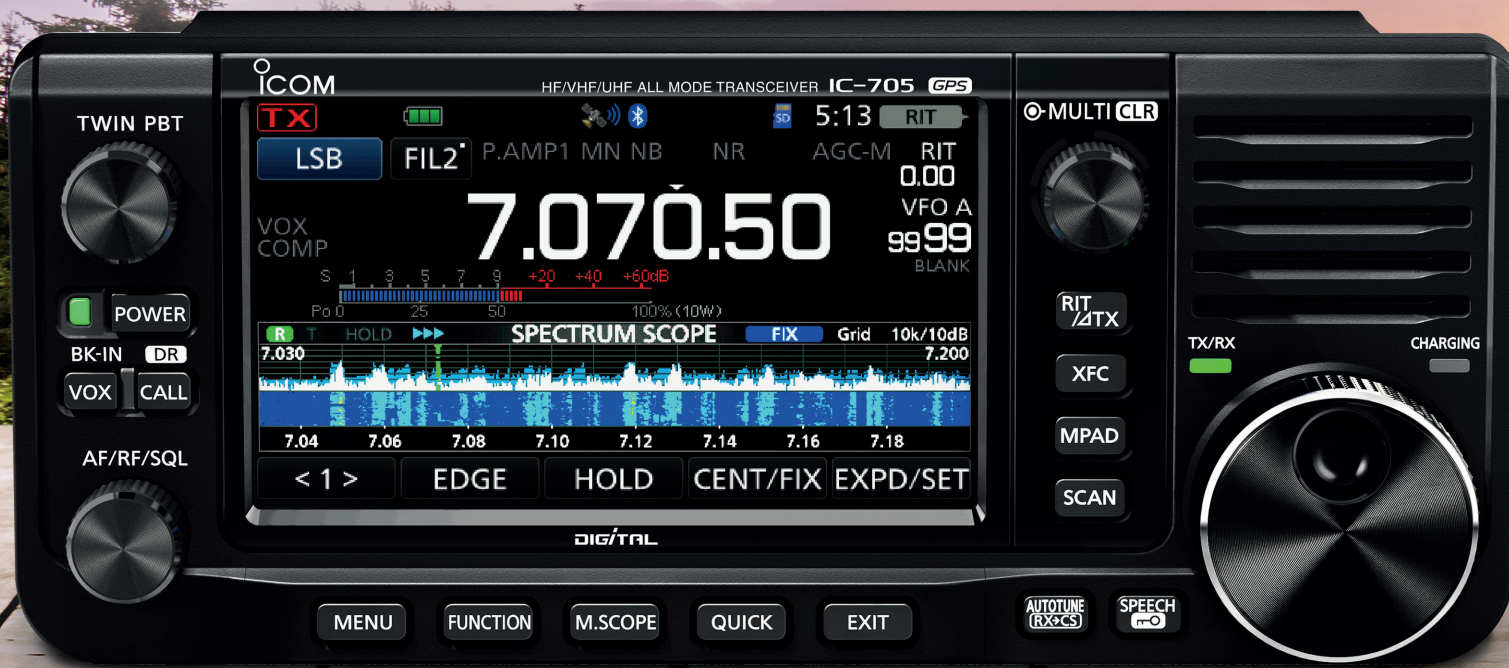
TWIN PBT

ICOM

HF/VHF/UHF ALL MODE TRANSCEIVER IC-705 GPS

TX

5:13 RIT

LSB FIL2 P.AMP1 MN NB NR AGC-M RIT 0.00

VOX COMP

7.070.50

VFO A 9999 BLANK

S 1 3 5 7 9 +20 +40 +60dB

Po 0 25 50 100% (10W)

R T HOLD ▶▶▶ SPECTRUM SCOPE FIX Grid 10k/10dB

7.030 7.200

7.04 7.06 7.08 7.10 7.12 7.14 7.16 7.18

< 1 > EDGE HOLD CENT/FIX EXPD/SET

DIGITAL

POWER

BK-IN DR

VOX CALL

AF/RF/SQL

MULTI CLR

RIT/ΔTX

XFC

MPAD

SCAN

TX/RX

CHARGING

MENU FUNCTION M.SCOPE QUICK EXIT

AUTOTUNE RX↔CS

SPEECH